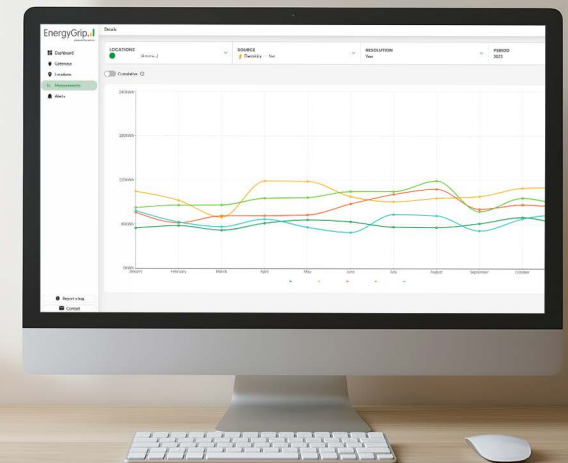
EnergyGrip.

Details

Dashboard
Gateways
Locations
Measurements
Alerts

LOCATIONS
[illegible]

SOURCE
Electricity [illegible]

RESOLUTION
Year

PERIOD
2023

Cumulative

240kWh

180kWh

120kWh

60kWh

0kWh

January
February
March
April
May
June
July
August
September
October

Report a bug
Contact